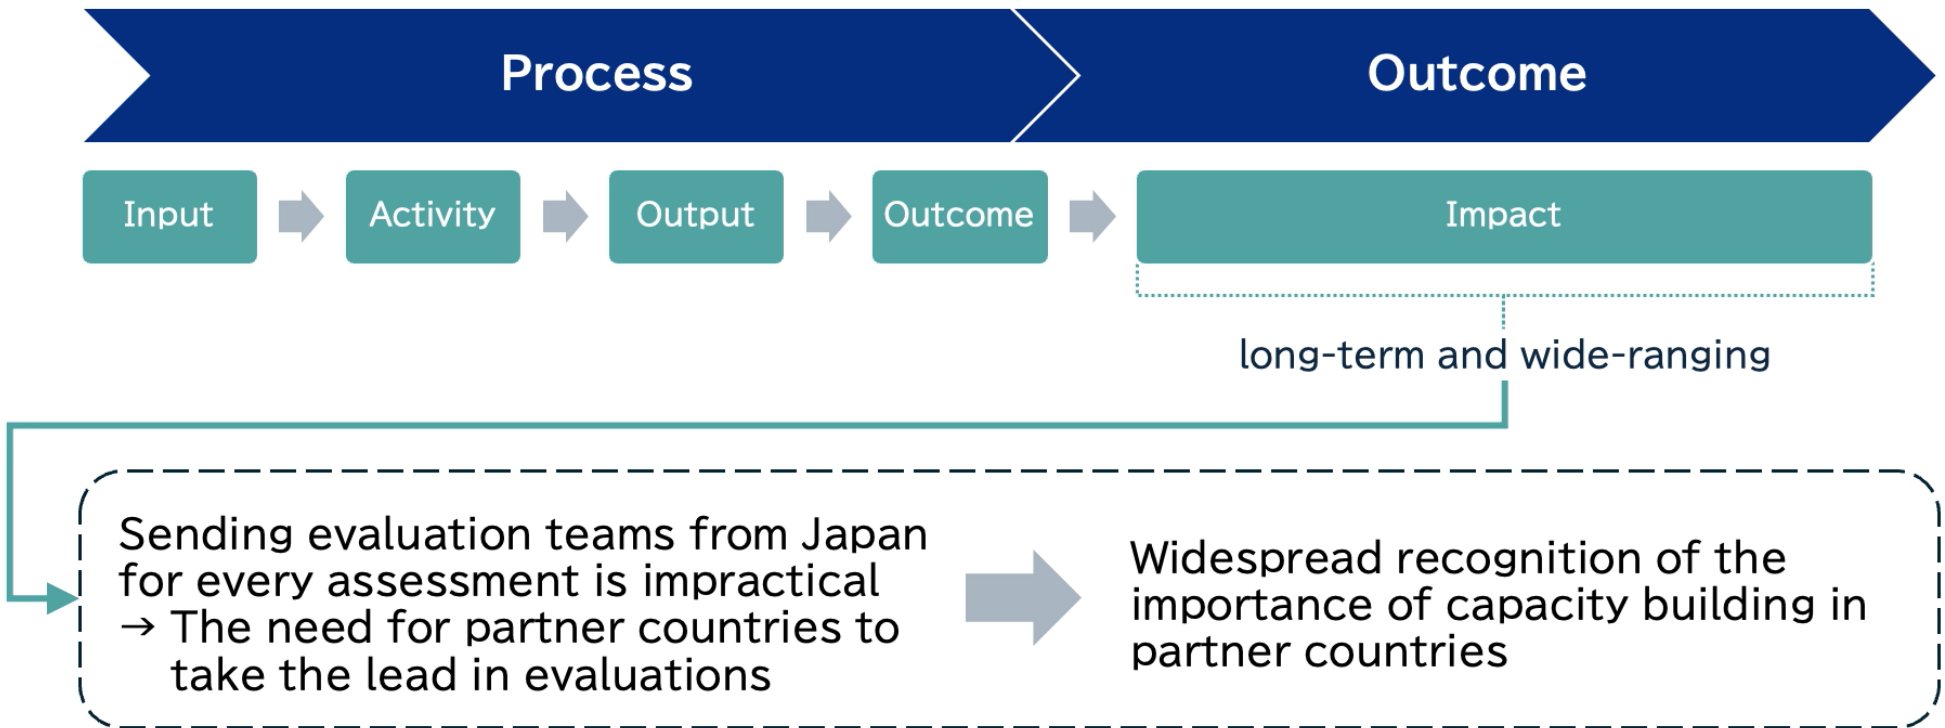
Process

Outcome

Input

Activity

Output

Outcome

Impact

long-term and wide-ranging

Sending evaluation teams from Japan for every assessment is impractical
→ The need for partner countries to take the lead in evaluations

Widespread recognition of the importance of capacity building in partner countries